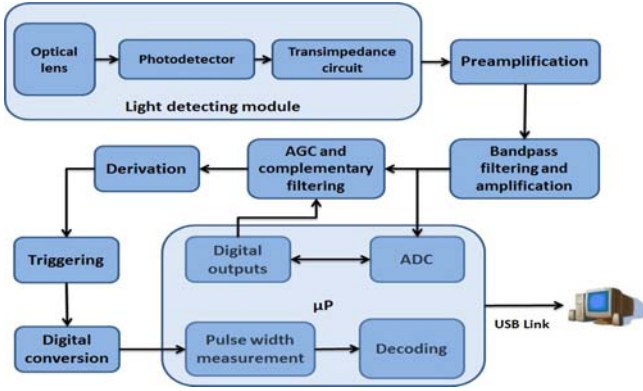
Optical lens

Photodetector

Transimpedance circuit

Light detecting module

Preamplification

Bandpass filtering and amplification

AGC and complementary filtering

Derivation

Triggering

Digital conversion

Digital outputs

ADC

μP

Pulse width measurement

Decoding

USB Link